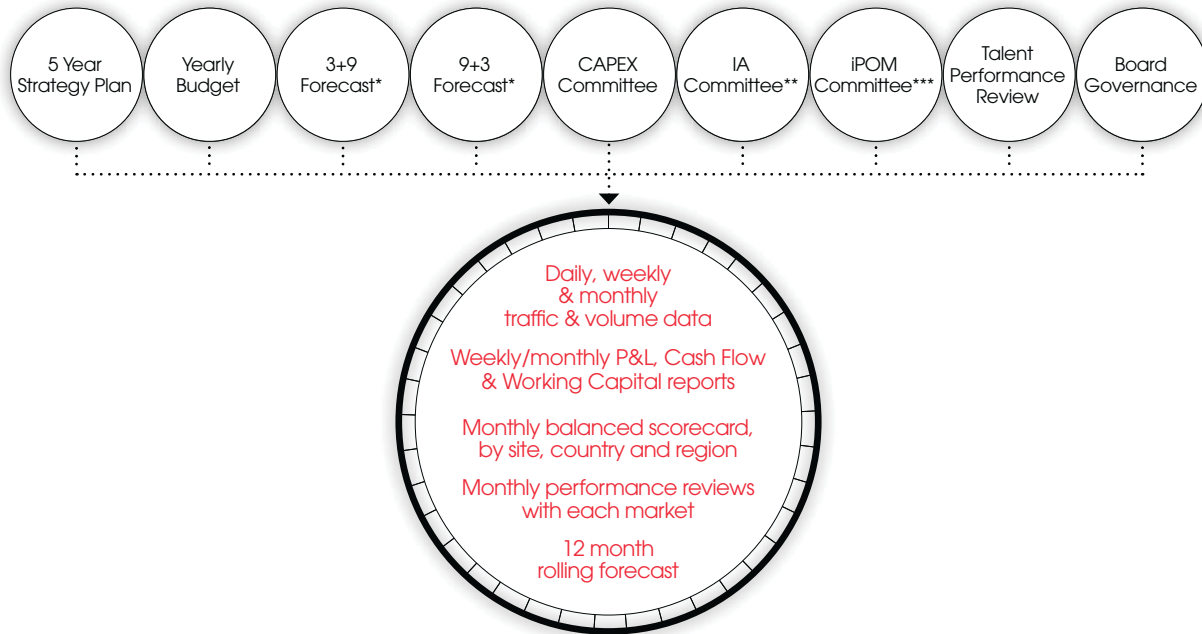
5 Year Strategy Plan

Yearly Budget

3+9 Forecast*

9+3 Forecast*

CAPEX Committee

IA Committee**

iPOM Committee***

Talent Performance Review

Board Governance

Daily, weekly & monthly traffic & volume data

Weekly/monthly P&L, Cash Flow & Working Capital reports

Monthly balanced scorecard, by site, country and region

Monthly performance reviews with each market

12 month rolling forecast